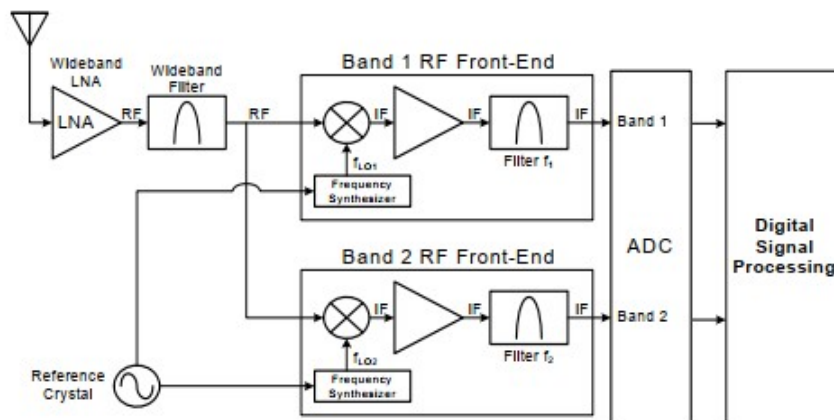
Wideband LNA

LNA

RF

Wideband Filter

RF

Band 1 RF Front-End

IF

IF

IF

$f_{LO1}$

Filter $f_1$

Frequency Synthesizer

Band 1

ADC

Digital Signal Processing

Band 2 RF Front-End

IF

IF

IF

$f_{LO2}$

Filter $f_2$

Band 2

Reference Crystal

Frequency Synthesizer